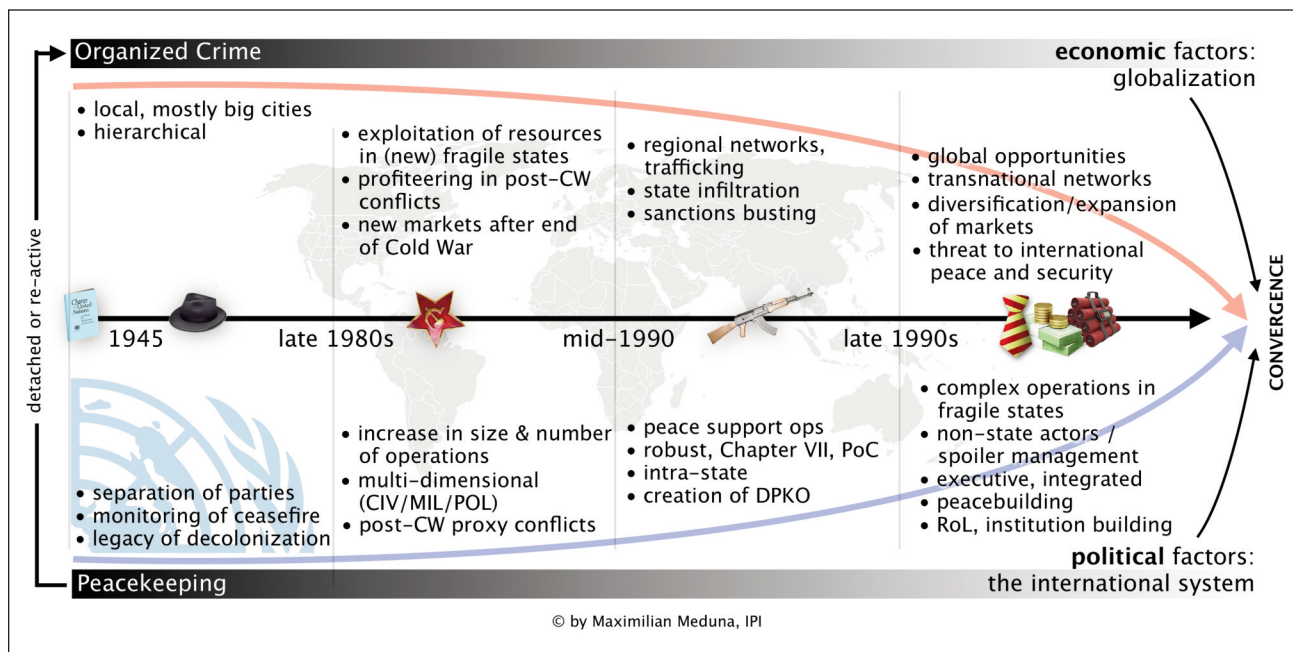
Organized Crime

**economic** factors: globalization

- local, mostly big cities
- hierarchical

- exploitation of resources in (new) fragile states
- profiteering in post-CW conflicts
- new markets after end of Cold War

- regional networks, trafficking
- state infiltration
- sanctions busting

- global opportunities
- transnational networks
- diversification/expansion of markets
- threat to international peace and security

detached or re-active

Charter of the United Nations

1945

late 1980s

mid-1990

late 1990s

CONVERGENCE

- separation of parties
- monitoring of ceasefire
- legacy of decolonization

- increase in size & number of operations
- multi-dimensional (CIV/MIL/POL)
- post-CW proxy conflicts

- peace support ops
- robust, Chapter VII, PoC
- intra-state
- creation of DPKO

- complex operations in fragile states
- non-state actors / spoiler management
- executive, integrated peacebuilding
- RoL, institution building

Peacekeeping

**political** factors: the international system

© by Maximilian Meduna, IPI